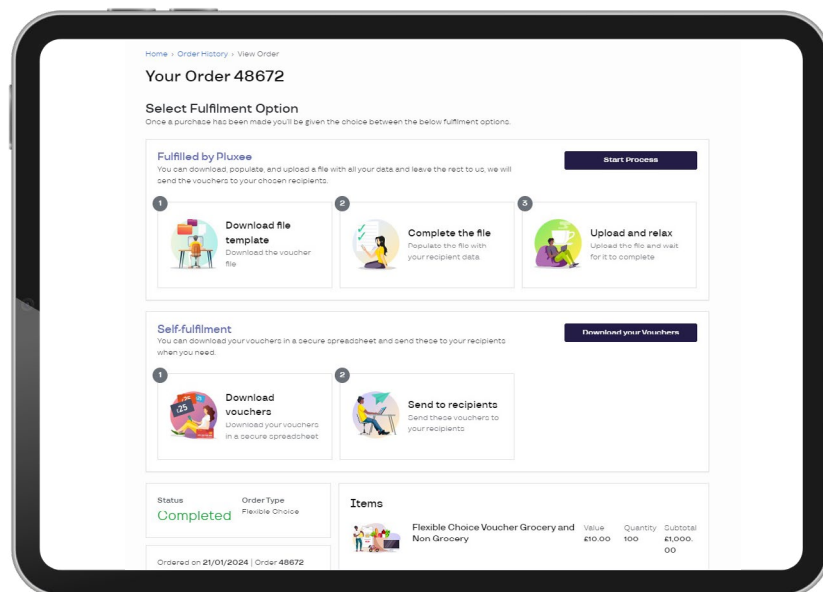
Home › Order History › View Order

Your Order 48672

Select Fulfilment Option
Once a purchase has been made you'll be given the choice between the below fulfilment options.

Fulfilled by Pluxee
You can download, populate, and upload a file with all your data and leave the rest to us, we will send the vouchers to your chosen recipients.

Start Process

1
Download file template
Download the voucher file

2
Complete the file
Populate the file with your recipient data

3
Upload and relax
Upload the file and wait for it to complete

Self-fulfilment
You can download your vouchers in a secure spreadsheet and send these to your recipients when you need.

Download your Vouchers

1
Download vouchers
Download your vouchers in a secure spreadsheet

2
Send to recipients
Send these vouchers to your recipients

Status
Completed

Order Type
Flexible Choice

Ordered on 21/01/2024 | Order 48672

Items

Flexible Choice Voucher Grocery and Non Grocery

| Value | Quantity | Subtotal |
|---|---|---|
| £10.00 | 100 | £1,000.00 |